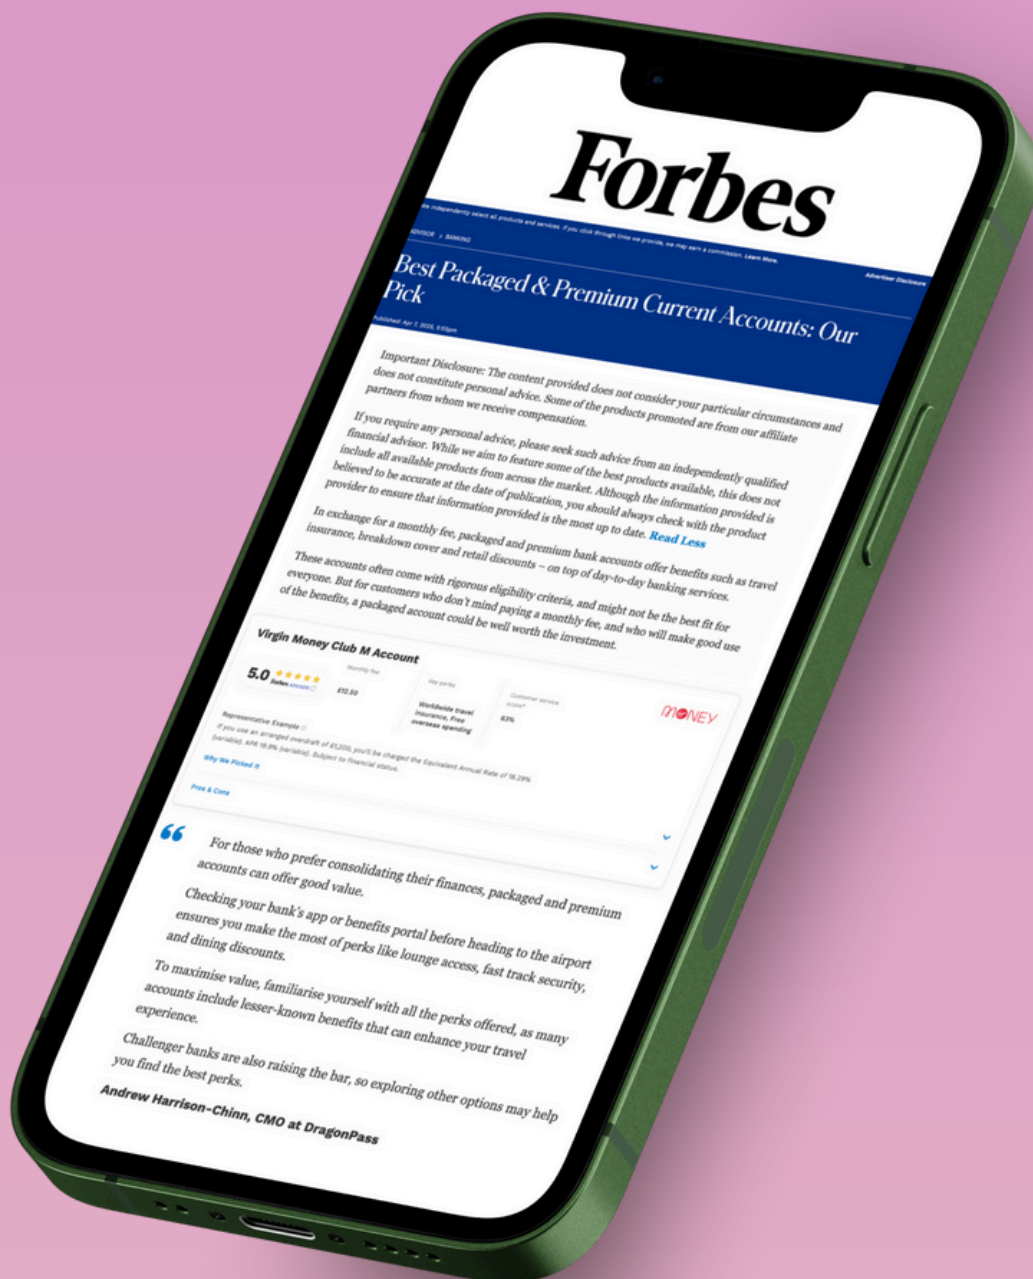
Forbes

We independently select all products and services. If you click through links we provide, we may earn a commission. Learn More.

ADVISOR > BANKING

Advertiser Disclosure

Best Packaged & Premium Current Accounts: Our Pick

Published: Apr 7, 2025, 3:55pm

Important Disclosure: The content provided does not consider your particular circumstances and does not constitute personal advice. Some of the products promoted are from our affiliate partners from whom we receive compensation.

If you require any personal advice, please seek such advice from an independently qualified financial advisor. While we aim to feature some of the best products available, this does not include all available products from across the market. Although the information provided is believed to be accurate at the date of publication, you should always check with the product provider to ensure that information provided is the most up to date. Read Less

In exchange for a monthly fee, packaged and premium bank accounts offer benefits such as travel insurance, breakdown cover and retail discounts – on top of day-to-day banking services.

These accounts often come with rigorous eligibility criteria, and might not be the best fit for everyone. But for customers who don't mind paying a monthly fee, and who will make good use of the benefits, a packaged account could be well worth the investment.

Virgin Money Club M Account

5.0 Forbes Advisor

Monthly fee
£12.50

Key perks
Worldwide travel insurance, Free overseas spending

Customer service score*
63%

MONEY

Representative Example
If you use an arranged overdraft of £1,200, you'll be charged the Equivalent Annual Rate of 18.29% (variable). APR 15.9% (variable). Subject to financial status.

Why We Picked It

Pros & Cons

For those who prefer consolidating their finances, packaged and premium accounts can offer good value.

Checking your bank's app or benefits portal before heading to the airport ensures you make the most of perks like lounge access, fast track security, and dining discounts.

To maximise value, familiarise yourself with all the perks offered, as many accounts include lesser-known benefits that can enhance your travel experience.

Challenger banks are also raising the bar, so exploring other options may help you find the best perks.

Andrew Harrison-Chinn, CMO at DragonPass